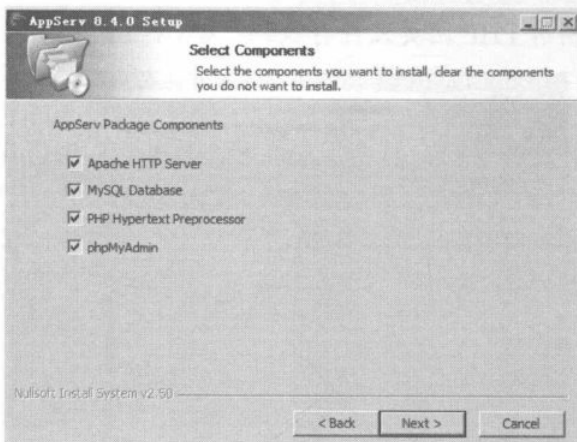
AppServ 8.4.0 Setup

Select Components

Select the components you want to install, clear the components you do not want to install.

AppServ Package Components

Apache HTTP Server

MySQL Database

PHP Hypertext Preprocessor

phpMyAdmin

Nullsoft Install System v2.50

< Back

Next >

Cancel